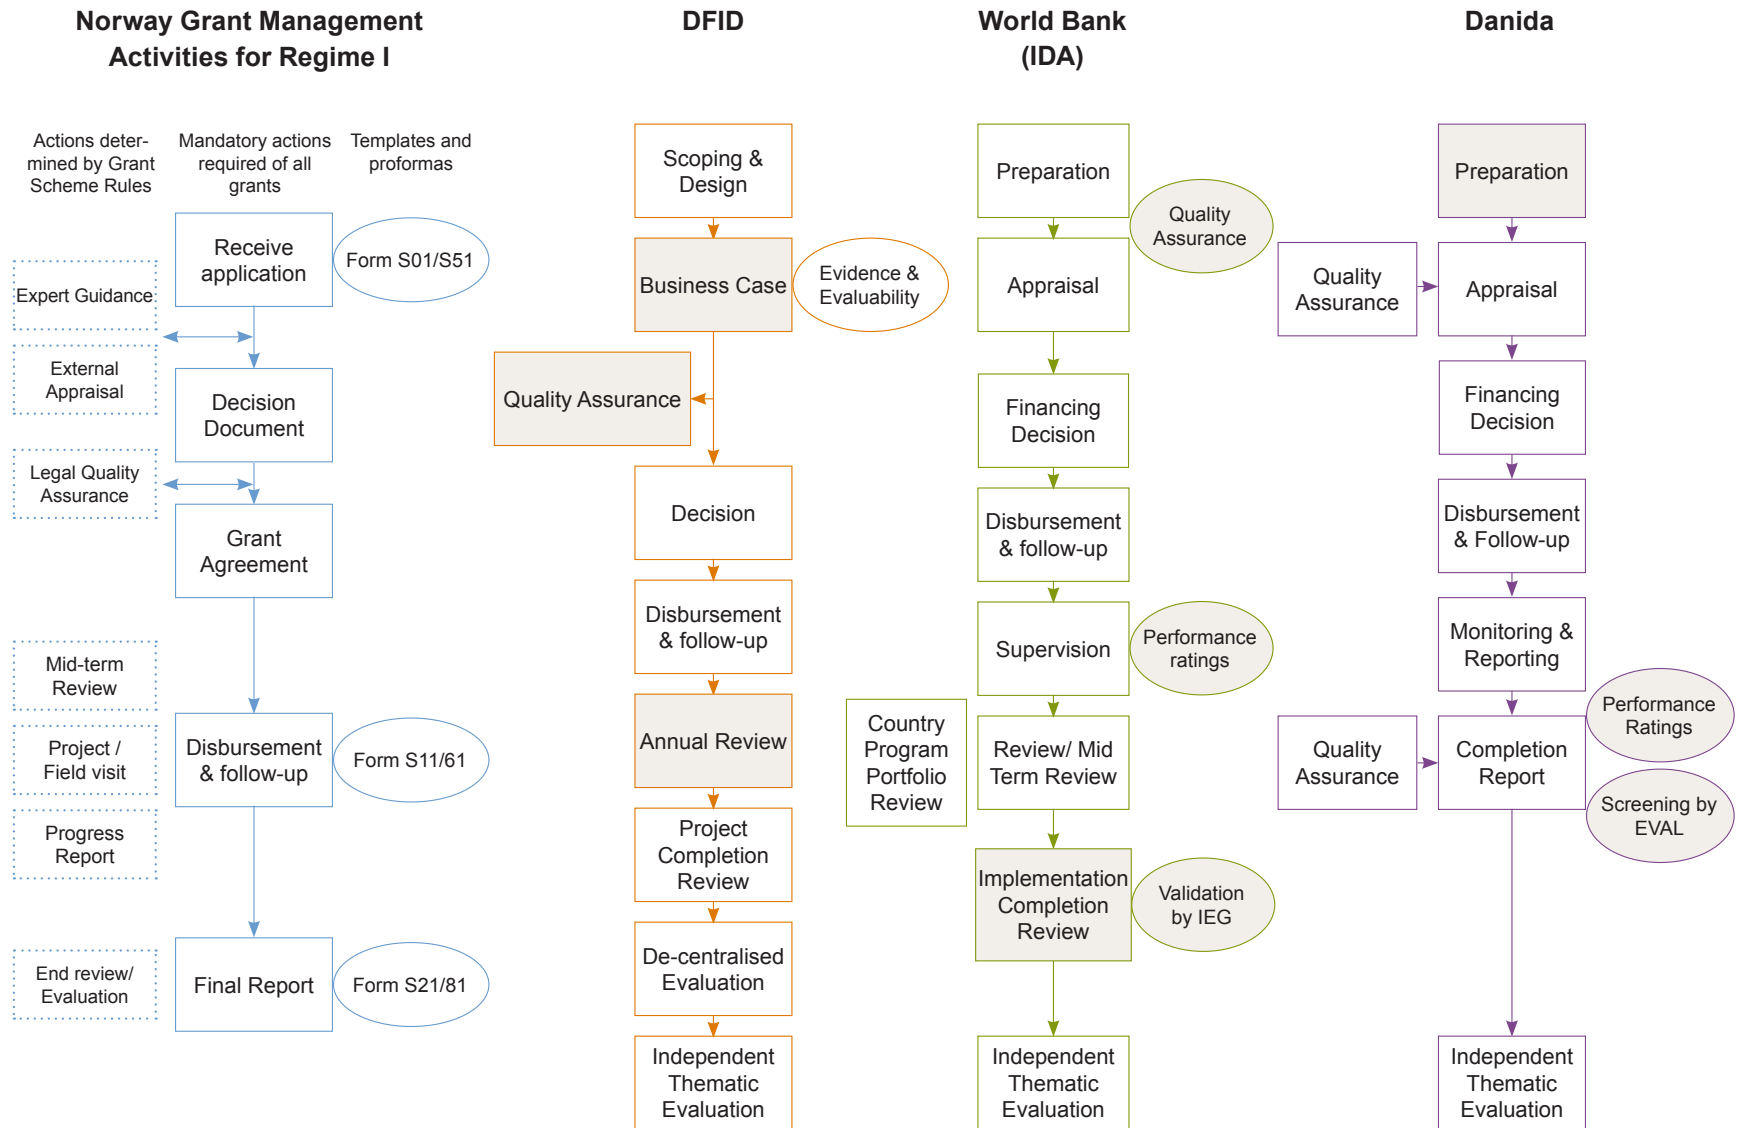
Norway Grant Management Activities for Regime I

DFID

World Bank (IDA)

Danida

Actions determined by Grant Scheme Rules

Mandatory actions required of all grants

Templates and proformas

Receive application

Form S01/S51

Expert Guidance

External Appraisal

Decision Document

Legal Quality Assurance

Grant Agreement

Mid-term Review

Project / Field visit

Progress Report

Disbursement & follow-up

Form S11/61

End review/ Evaluation

Final Report

Form S21/81

Scoping & Design

Business Case

Evidence & Evaluability

Quality Assurance

Decision

Disbursement & follow-up

Annual Review

Project Completion Review

De-centralised Evaluation

Independent Thematic Evaluation

Preparation

Quality Assurance

Appraisal

Financing Decision

Disbursement & follow-up

Supervision

Performance ratings

Country Program Portfolio Review

Review/ Mid Term Review

Implementation Completion Review

Validation by IEG

Independent Thematic Evaluation

Preparation

Quality Assurance

Appraisal

Financing Decision

Disbursement & Follow-up

Monitoring & Reporting

Performance Ratings

Quality Assurance

Completion Report

Screening by EVAL

Independent Thematic Evaluation